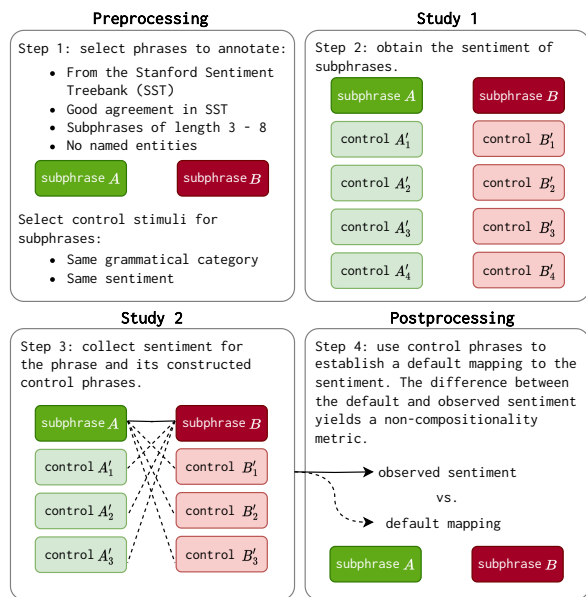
Preprocessing

Step 1: select phrases to annotate:
- From the Stanford Sentiment Treebank (SST)
- Good agreement in SST
- Subphrases of length 3 - 8
- No named entities

subphrase $A$

subphrase $B$

Select control stimuli for subphrases:
- Same grammatical category
- Same sentiment

Study 1

Step 2: obtain the sentiment of subphrases.

subphrase $A$

subphrase $B$

control $A'_1$

control $B'_1$

control $A'_2$

control $B'_2$

control $A'_3$

control $B'_3$

control $A'_4$

control $B'_4$

Study 2

Step 3: collect sentiment for the phrase and its constructed control phrases.

subphrase $A$

subphrase $B$

control $A'_1$

control $B'_1$

control $A'_2$

control $B'_2$

control $A'_3$

control $B'_3$

Postprocessing

Step 4: use control phrases to establish a default mapping to the sentiment. The difference between the default and observed sentiment yields a non-compositionality metric.

observed sentiment

vs.

default mapping

subphrase $A$

subphrase $B$